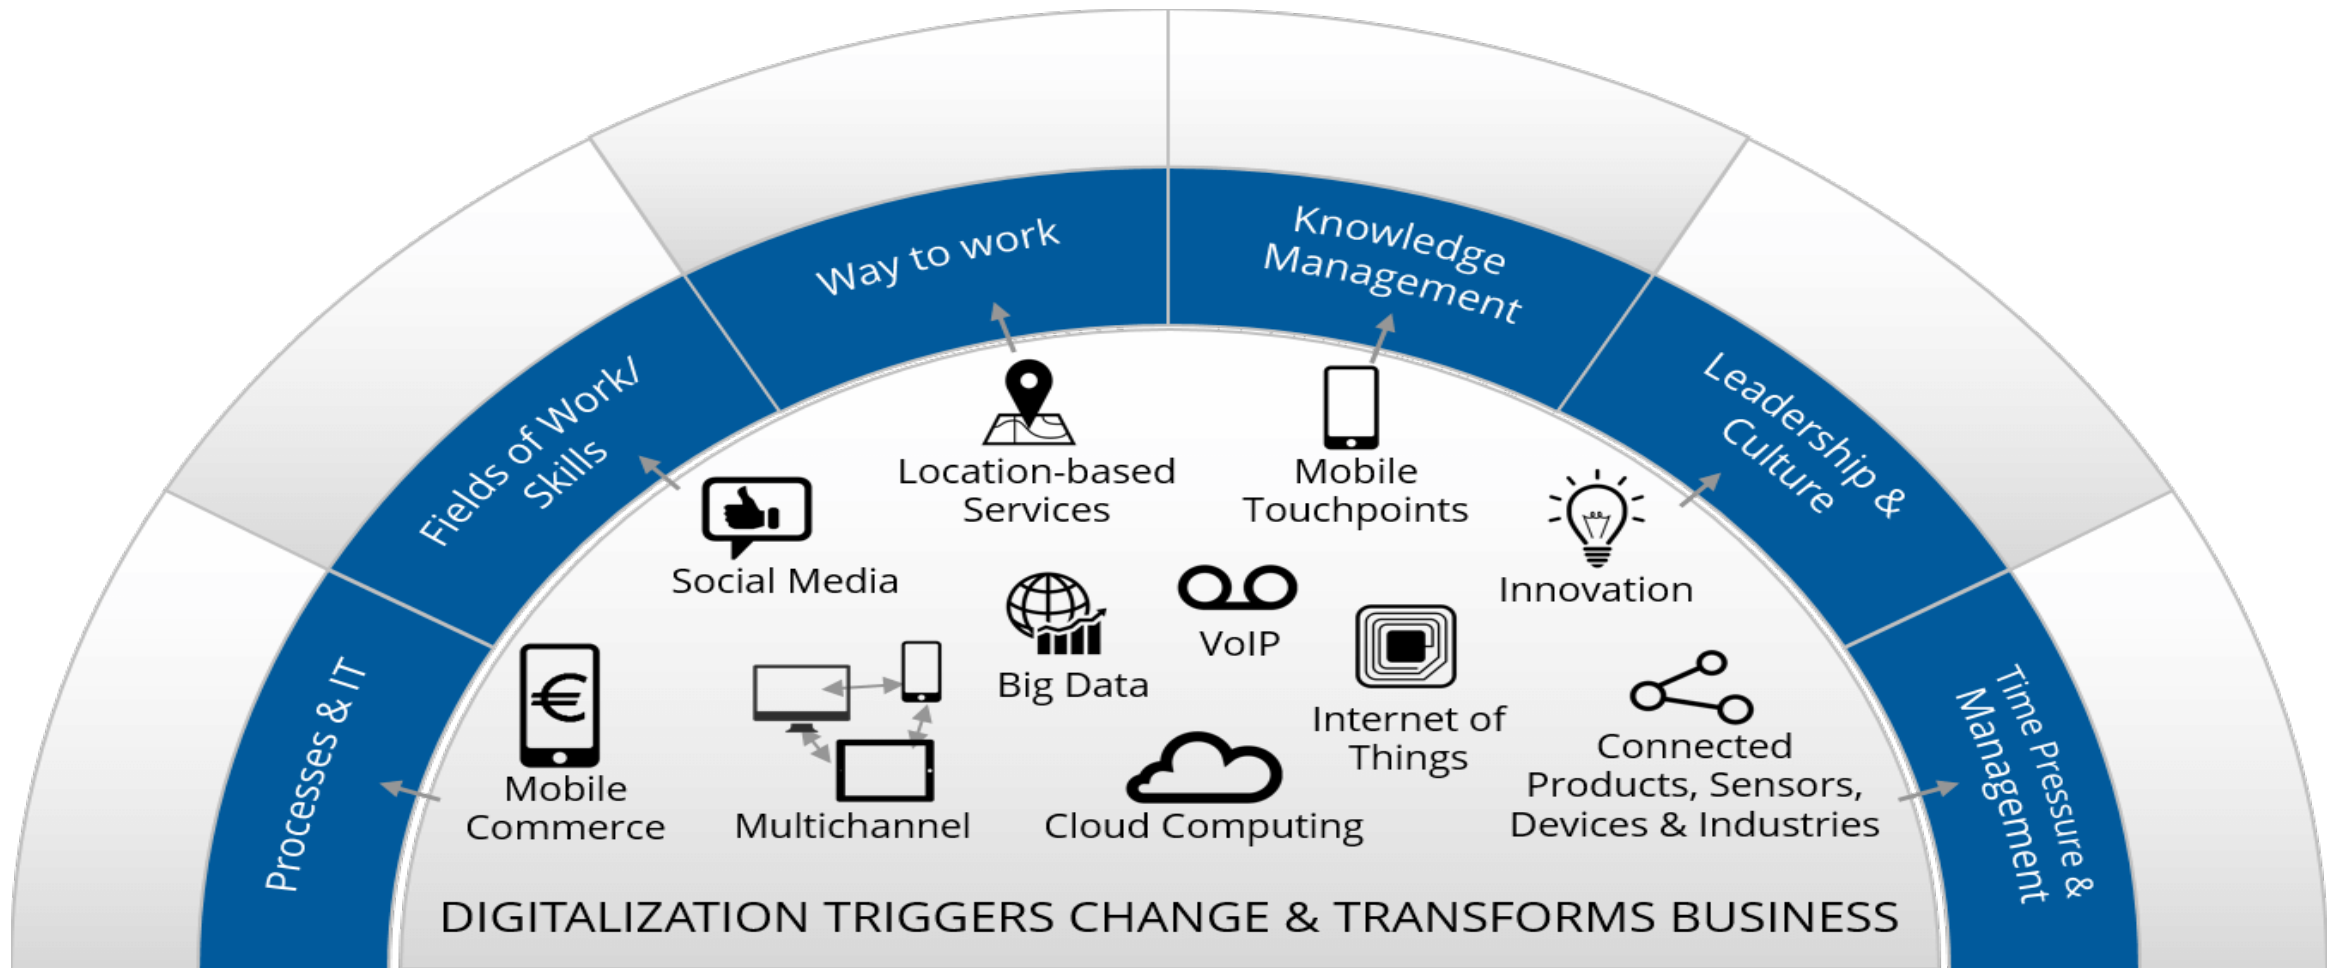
Processes & IT

Fields of Work/ Skills

Way to work

Knowledge Management

Leadership & Culture

Time Pressure & Management

Location-based Services

Mobile Touchpoints

Social Media

Innovation

Big Data

VoIP

Mobile Commerce

Multichannel

Internet of Things

Connected Products, Sensors, Devices & Industries

Cloud Computing

DIGITALIZATION TRIGGERS CHANGE & TRANSFORMS BUSINESS